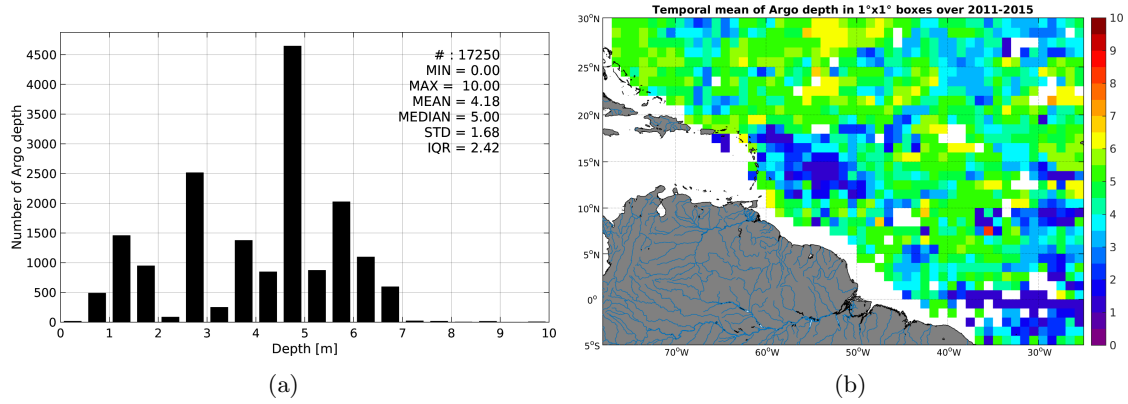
Number of Argo depth

4500
4000
3500
3000
2500
2000
1500
1000
500
0

0 1 2 3 4 5 6 7 8 9 10

Depth [m]

# : 17250
MIN = 0.00
MAX = 10.00
MEAN = 4.18
MEDIAN = 5.00
STD = 1.68
IQR = 2.42

(a)

Temporal mean of Argo depth in 1°x1° boxes over 2011-2015

30°N
25°N
20°N
15°N
10°N
5°N
0°
5°S

70°W 60°W 50°W 40°W 30°W

10
9
8
7
6
5
4
3
2
1
0

(b)